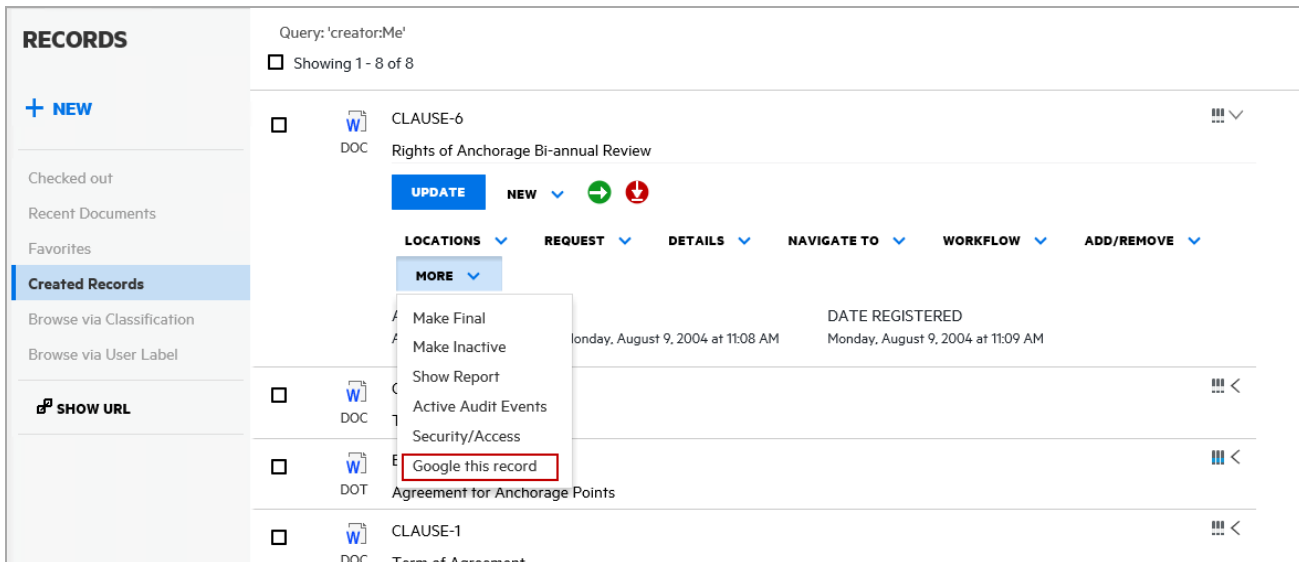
RECORDS

+ NEW

Checked out
Recent Documents
Favorites
Created Records
Browse via Classification
Browse via User Label

SHOW URL

Query: 'creator:Me'
Showing 1 - 8 of 8

W DOC
CLAUSE-6
Rights of Anchorage Bi-annual Review

UPDATE
NEW

LOCATIONS
REQUEST
DETAILS
NAVIGATE TO
WORKFLOW
ADD/REMOVE
MORE

Make Final
Make Inactive
Show Report
Active Audit Events
Security/Access
Google this record

A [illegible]
A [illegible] Monday, August 9, 2004 at 11:08 AM

DATE REGISTERED
Monday, August 9, 2004 at 11:09 AM

W DOC
C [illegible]
T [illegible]

W DOT
E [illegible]
Agreement for Anchorage Points

W DOC
CLAUSE-1
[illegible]